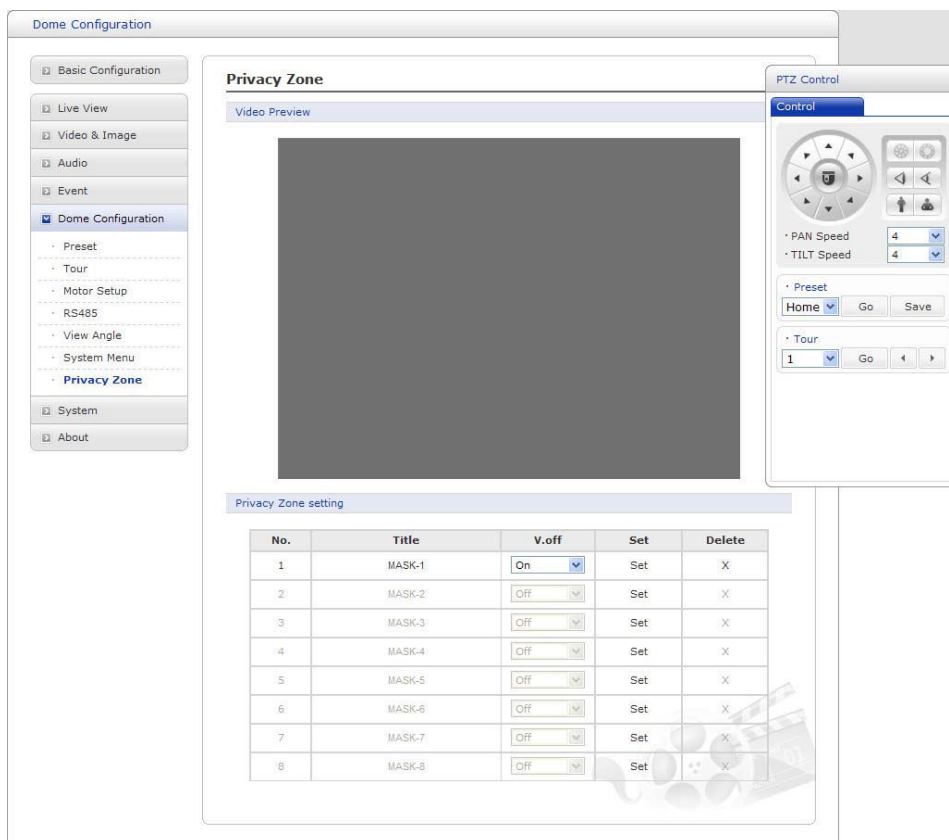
Dome Configuration

Basic Configuration

Live View

Video & Image

Audio

Event

Dome Configuration

· Preset

· Tour

· Motor Setup

· RS485

· View Angle

· System Menu

· Privacy Zone

System

About

Privacy Zone

Video Preview

Privacy Zone setting

| No. | Title | V.off | Set | Delete |
|---|---|---|---|---|
| 1 | MASK-1 | On | Set | X |
| 2 | MASK-2 | Off | Set | X |
| 3 | MASK-3 | Off | Set | X |
| 4 | MASK-4 | Off | Set | X |
| 5 | MASK-5 | Off | Set | X |
| 6 | MASK-6 | Off | Set | X |
| 7 | MASK-7 | Off | Set | X |
| 8 | MASK-8 | Off | Set | X |

PTZ Control

Control

· PAN Speed 4

· TILT Speed 4

· Preset

Home Go Save

· Tour

1 Go